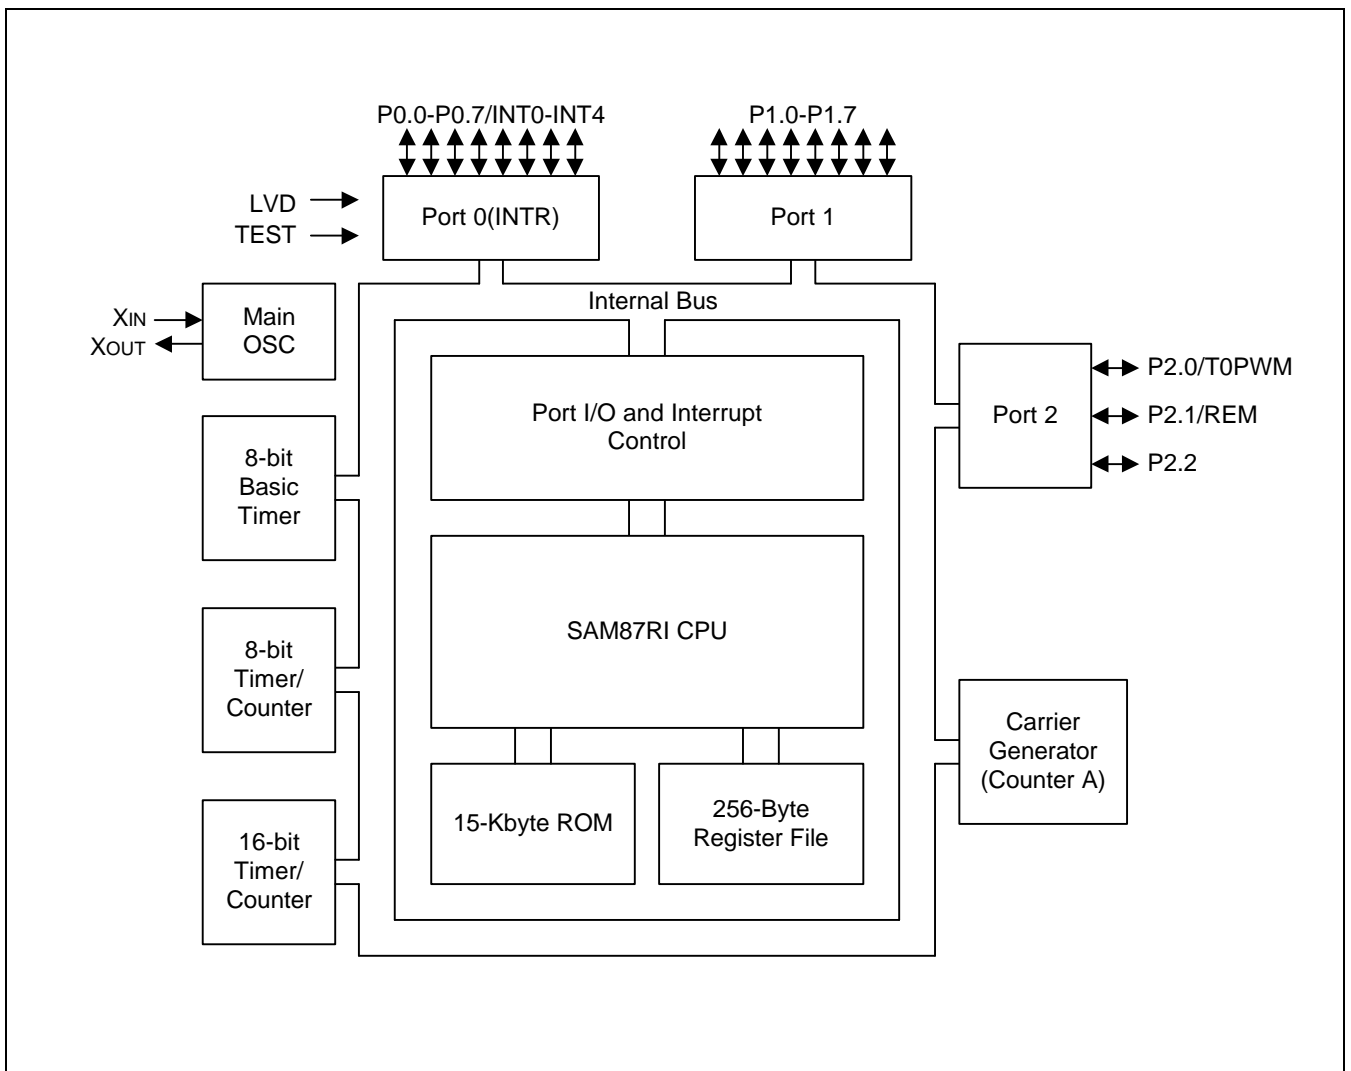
P0.0-P0.7/INT0-INT4

P1.0-P1.7

LVD

TEST

Port 0(INTR)

Port 1

XIN

XOUT

Main OSC

Internal Bus

Port I/O and Interrupt Control

Port 2

P2.0/T0PWM

P2.1/REM

P2.2

8-bit Basic Timer

SAM87RI CPU

8-bit Timer/ Counter

Carrier Generator (Counter A)

16-bit Timer/ Counter

15-Kbyte ROM

256-Byte Register File